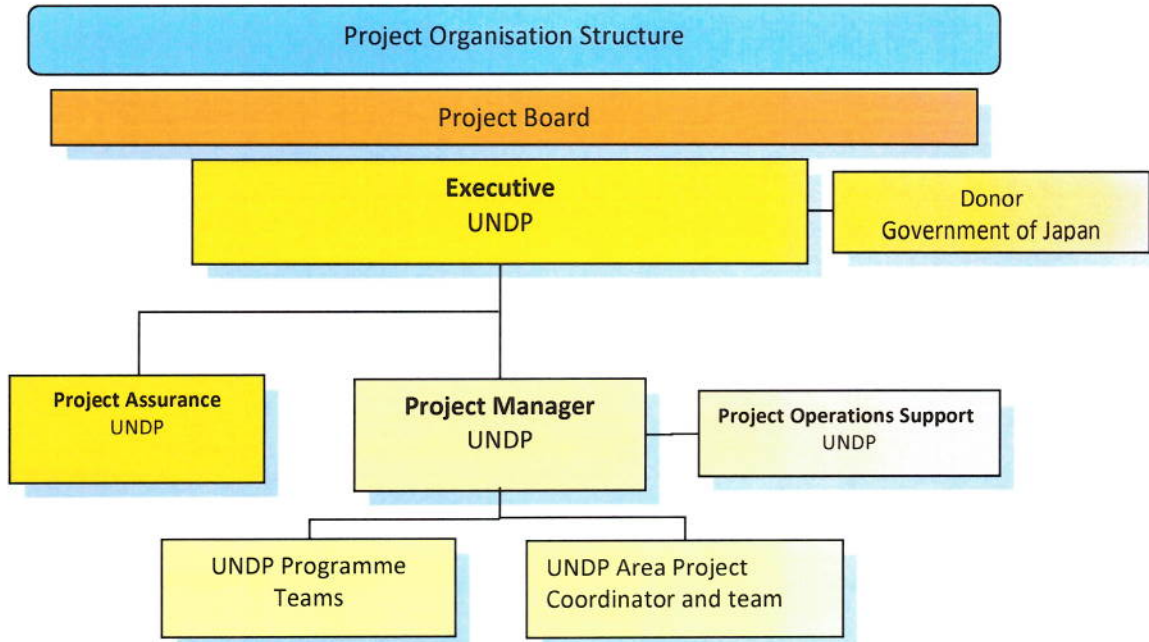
Project Organisation Structure

Project Board

**Executive**
UNDP

Donor
Government of Japan

**Project Assurance**
UNDP

**Project Manager**
UNDP

**Project Operations Support**
UNDP

UNDP Programme Teams

UNDP Area Project Coordinator and team